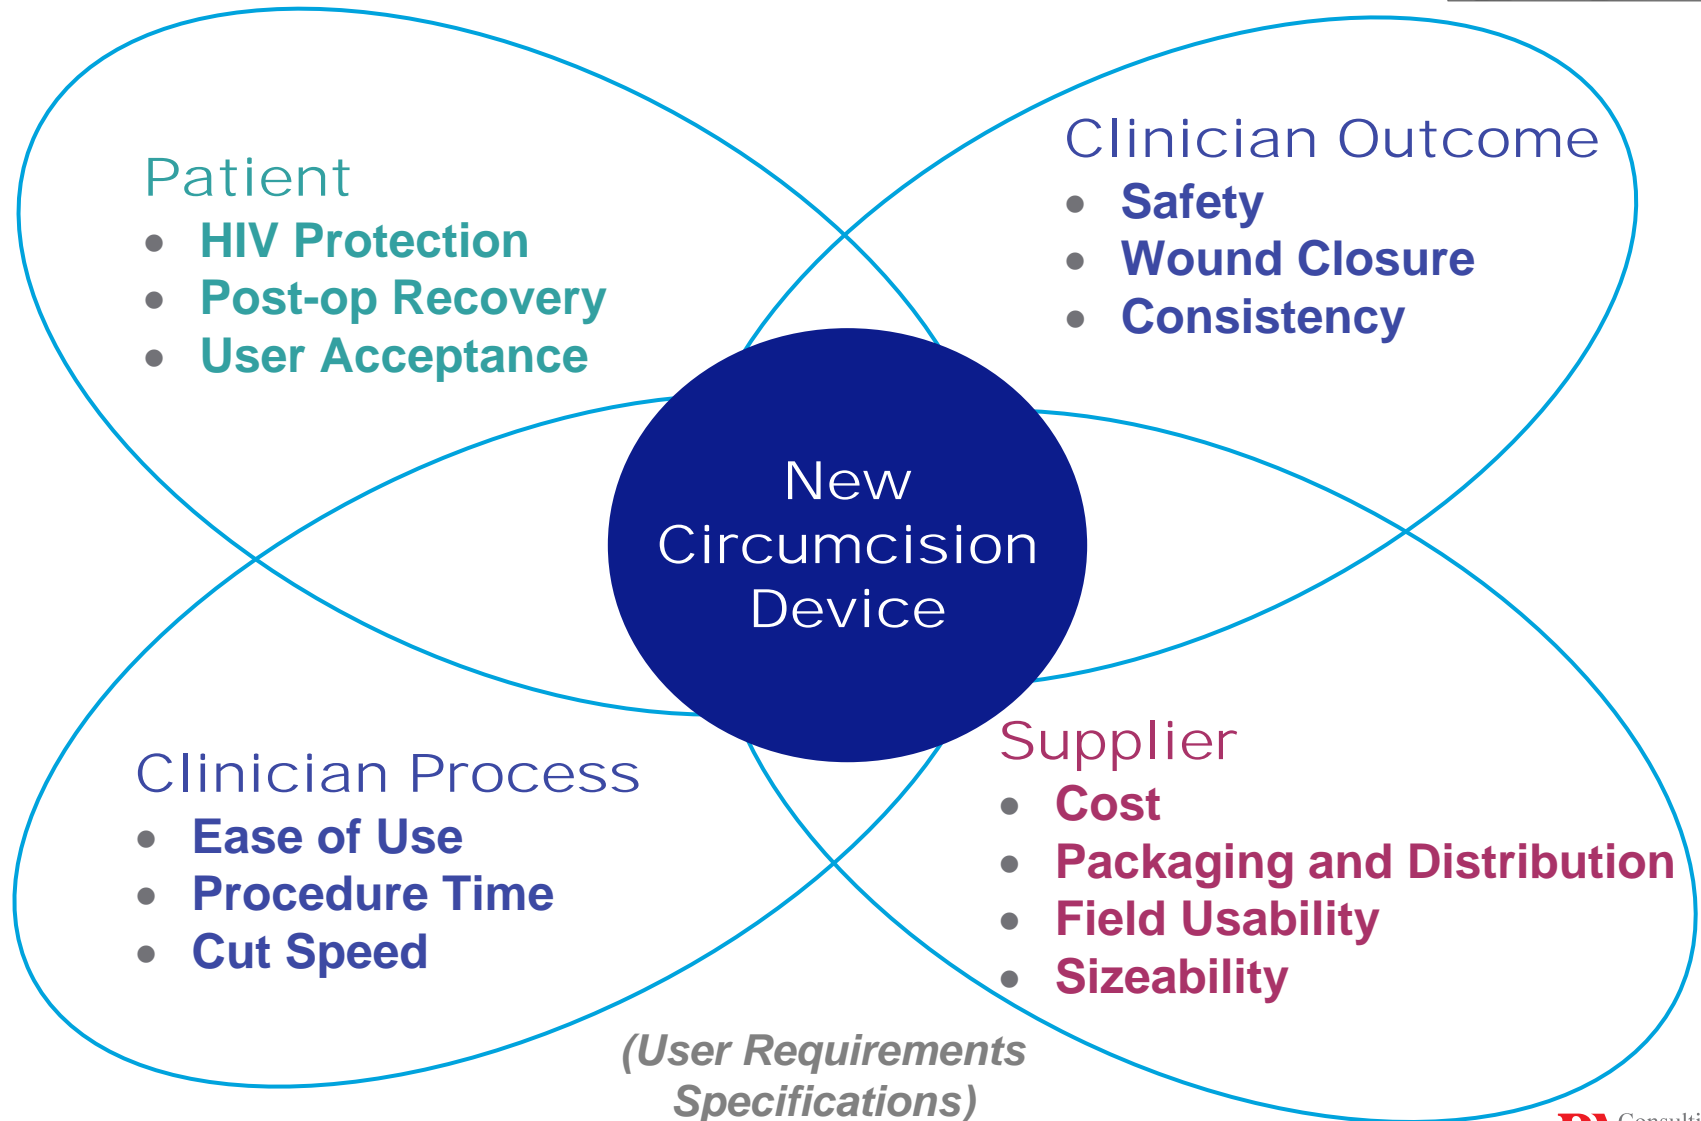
Patient
- HIV Protection
- Post-op Recovery
- User Acceptance

Clinician Outcome
- Safety
- Wound Closure
- Consistency

New Circumcision Device

Clinician Process
- Ease of Use
- Procedure Time
- Cut Speed

Supplier
- Cost
- Packaging and Distribution
- Field Usability
- Sizeability

(User Requirements Specifications)

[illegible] Consulti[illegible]